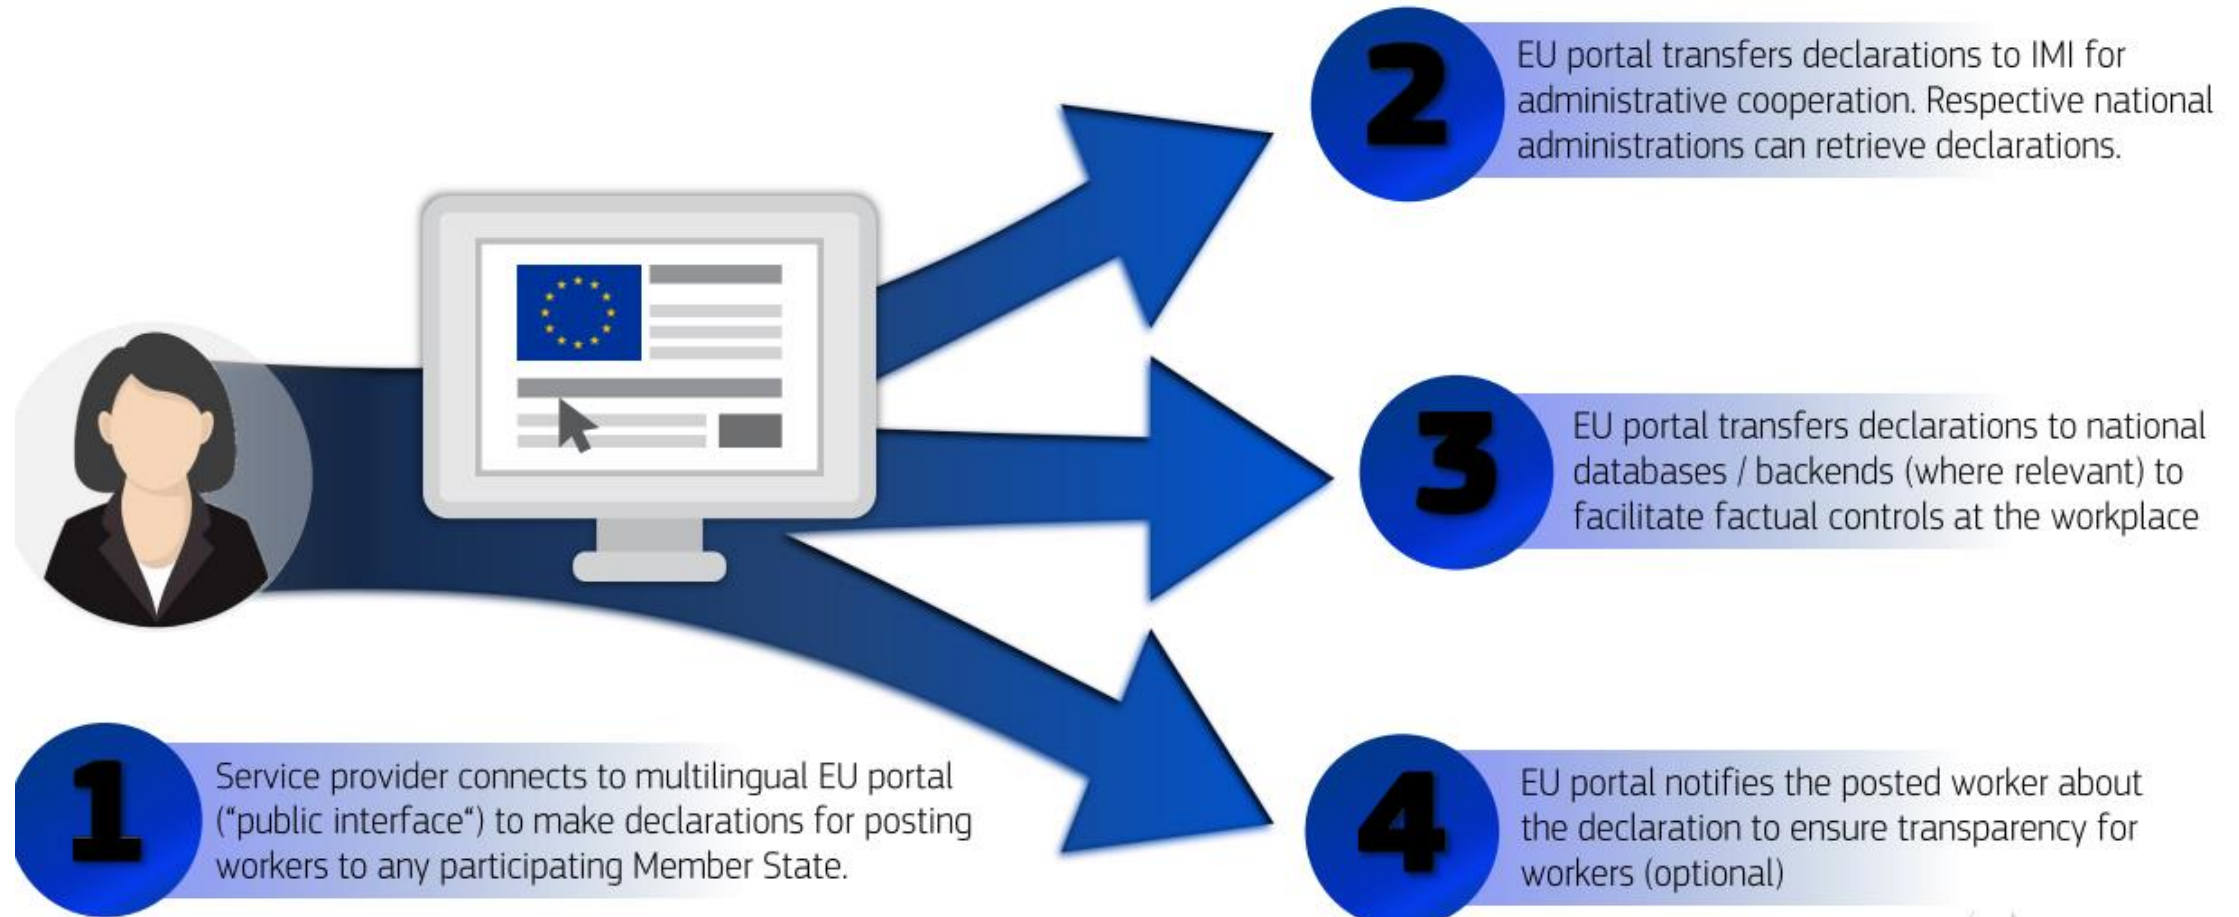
2
EU portal transfers declarations to IMI for administrative cooperation. Respective national administrations can retrieve declarations.

3
EU portal transfers declarations to national databases / backends (where relevant) to facilitate factual controls at the workplace

1
Service provider connects to multilingual EU portal ("public interface") to make declarations for posting workers to any participating Member State.

4
EU portal notifies the posted worker about the declaration to ensure transparency for workers (optional)